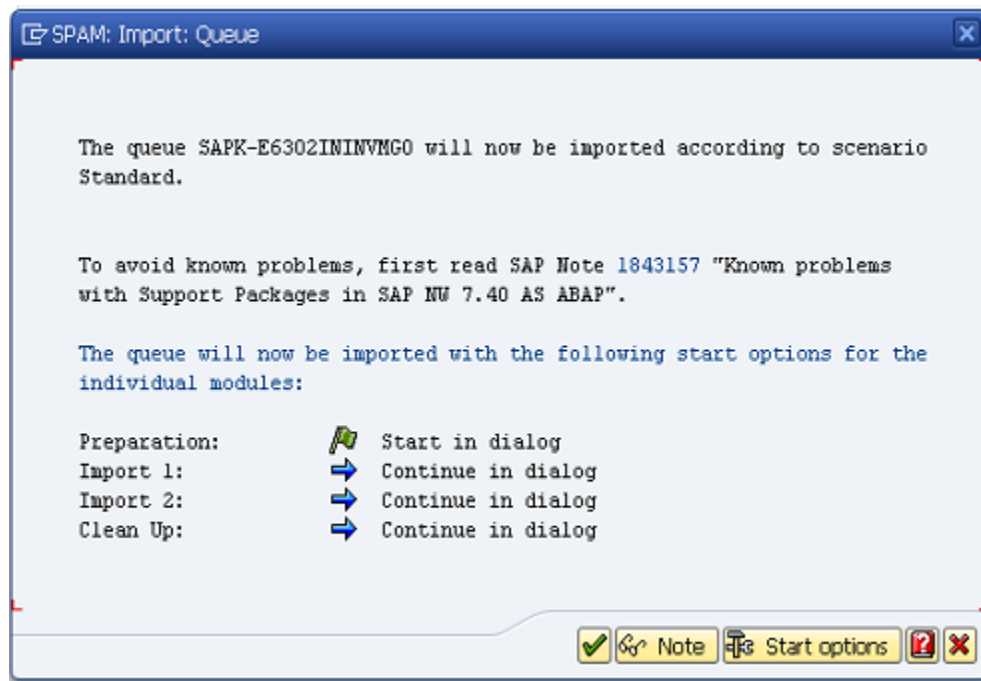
SPAM: Import: Queue

The queue SAPK-E6302ININVMG0 will now be imported according to scenario Standard.

To avoid known problems, first read SAP Note 1843157 "Known problems with Support Packages in SAP NW 7.40 AS ABAP".

The queue will now be imported with the following start options for the individual modules:

Preparation: Start in dialog
Import 1: Continue in dialog
Import 2: Continue in dialog
Clean Up: Continue in dialog

Note Start options